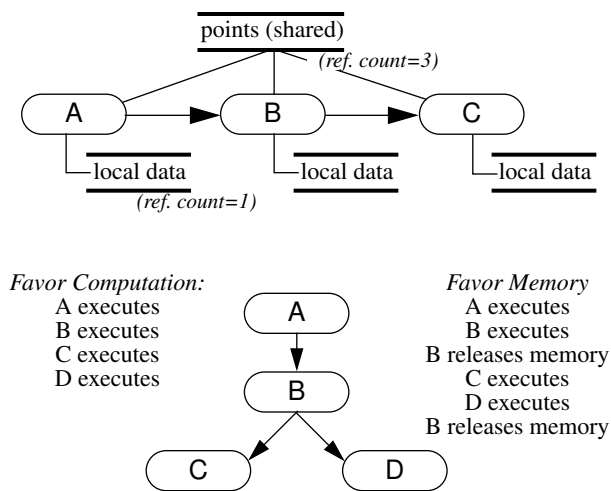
points (shared)

(ref. count=3)

A

B

C

local data

(ref. count=1)

local data

local data

Favor Computation:
A executes
B executes
C executes
D executes

A

B

C

D

Favor Memory
A executes
B executes
B releases memory
C executes
D executes
B releases memory